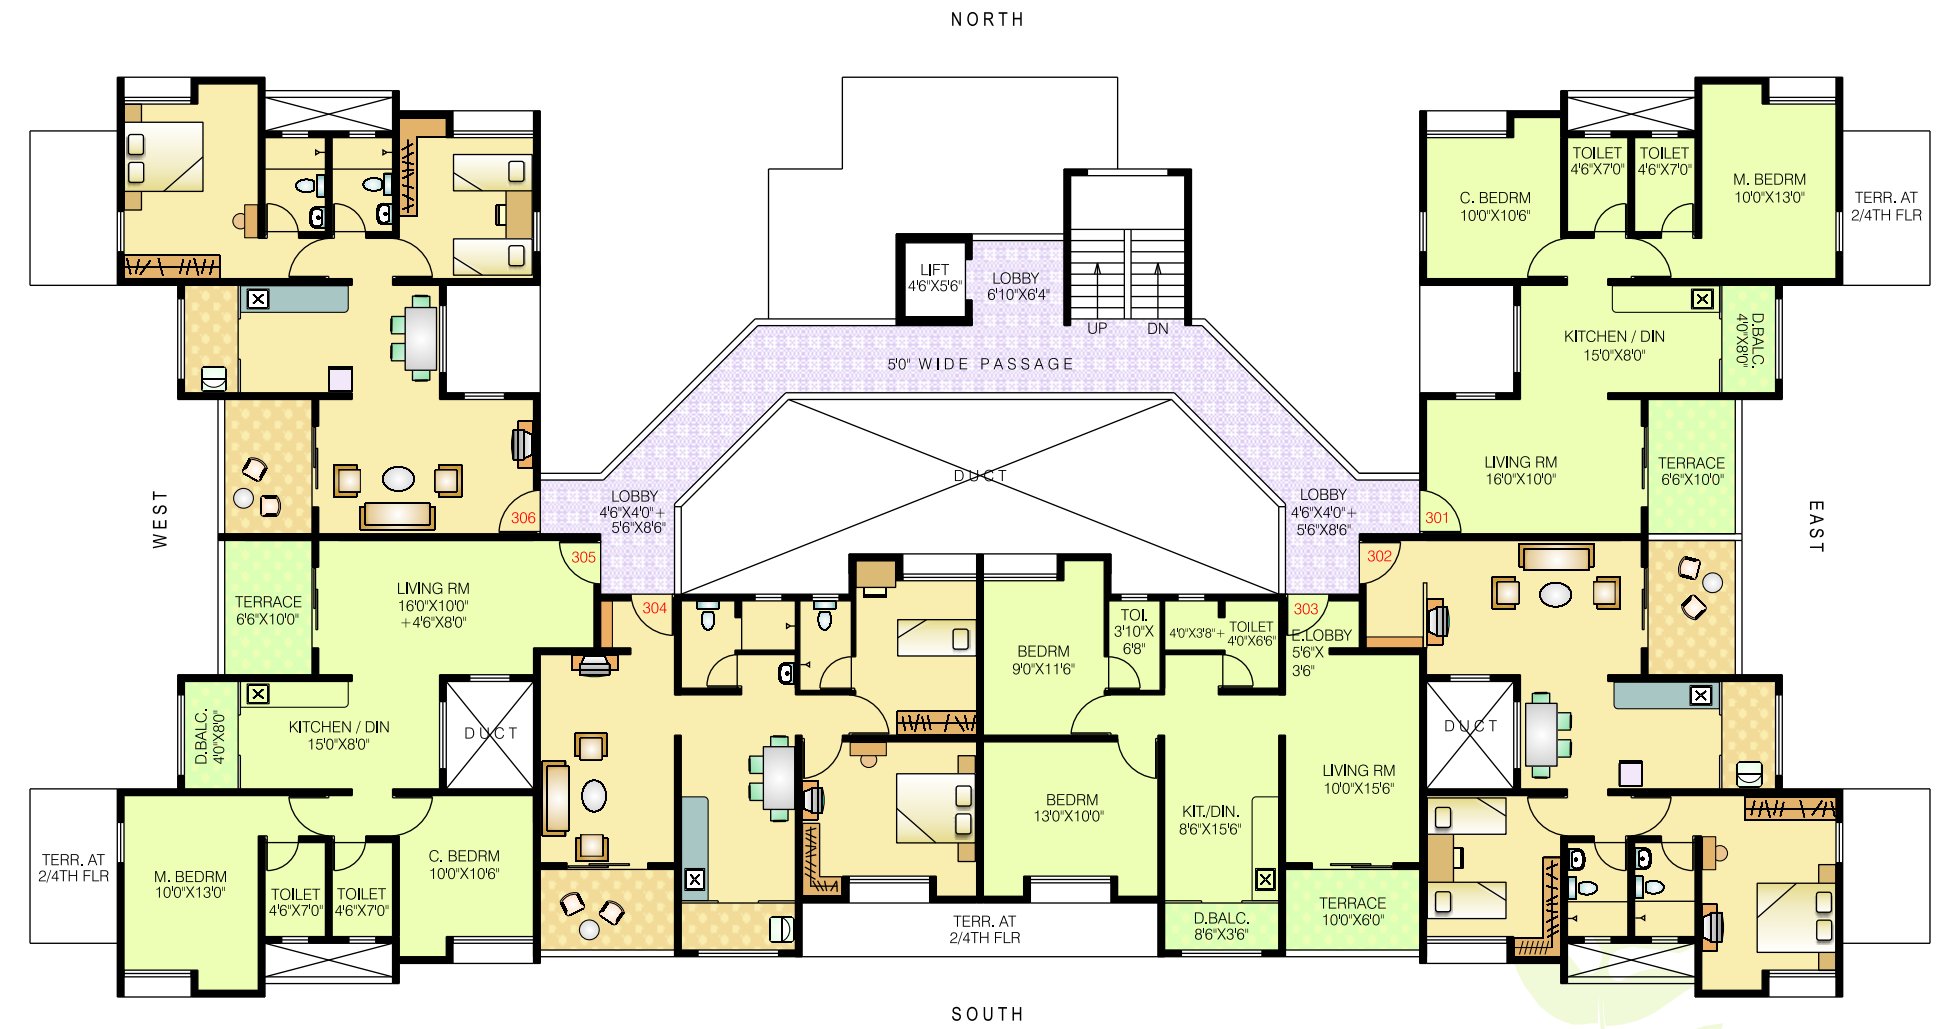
NORTH

LIFT
4'6"X5'6"

LOBBY
6'10"X6'4"

UP DN

5'0" WIDE PASSAGE

DUCT

LOBBY
4'6"X4'0"+
5'6"X8'6"

LOBBY
4'6"X4'0"+
5'6"X8'6"

306 305 304 303 302 301

C. BEDRM
10'0"X10'6"

TOILET
4'6"X7'0"

TOILET
4'6"X7'0"

M. BEDRM
10'0"X13'0"

TERR. AT
2/4TH FLR

KITCHEN / DIN
15'0"X8'0"

D.BALC.
4'0"X8'0"

LIVING RM
16'0"X10'0"

TERRACE
6'6"X10'0"

WEST

EAST

TERRACE
6'6"X10'0"

LIVING RM
16'0"X10'0"
+4'6"X8'0"

D.BALC.
4'0"X8'0"

KITCHEN / DIN
15'0"X8'0"

DUCT

TERR. AT
2/4TH FLR

M. BEDRM
10'0"X13'0"

TOILET
4'6"X7'0"

TOILET
4'6"X7'0"

C. BEDRM
10'0"X10'6"

BEDRM
9'0"X11'6"

TOI.
3'10"X
6'8"

4'0"X3'8"+

TOILET
4'0"X6'6"

E.LOBBY
5'6"X
3'6"

BEDRM
13'0"X10'0"

KIT./DIN.
8'6"X15'6"

LIVING RM
10'0"X15'6"

D.BALC.
8'6"X3'6"

TERRACE
10'0"X6'0"

TERR. AT
2/4TH FLR

DUCT

SOUTH